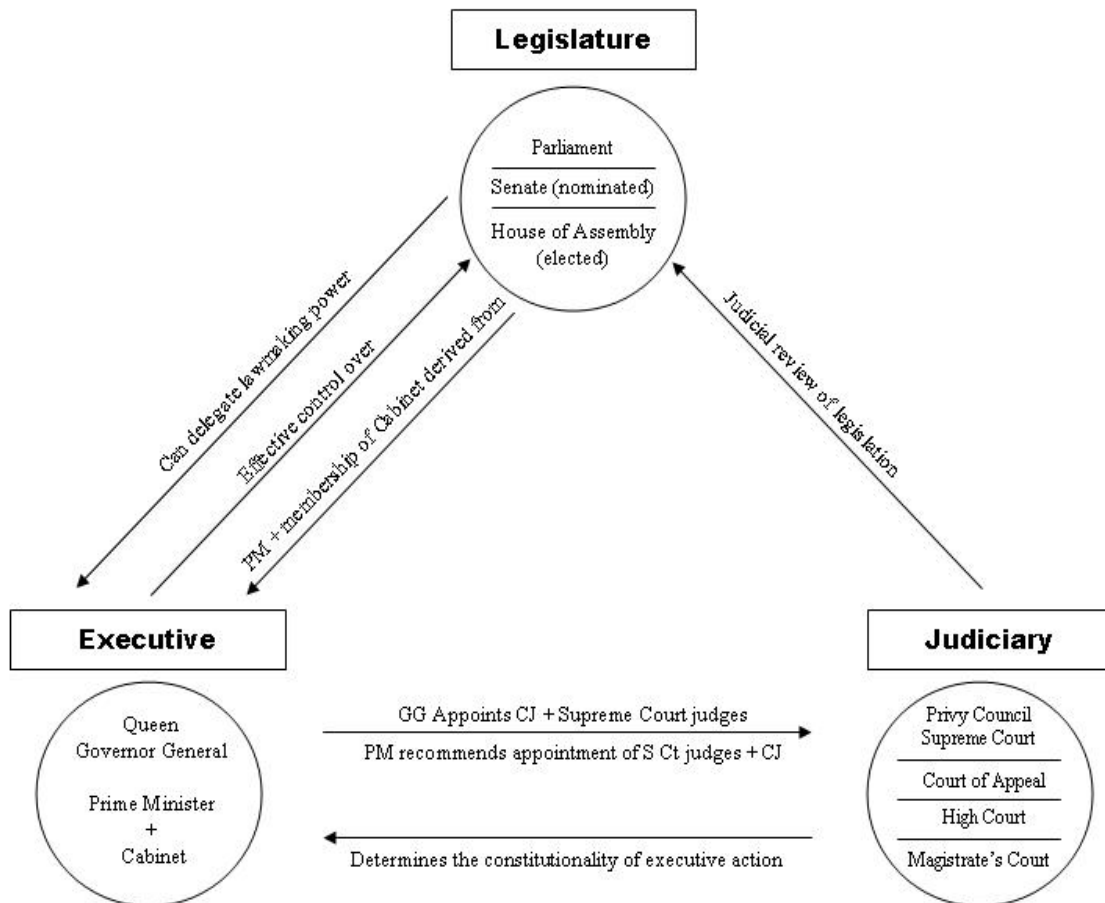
Legislature

Parliament

Senate (nominated)

House of Assembly (elected)

Can delegate lawmaking power

Effective control over

PM + membership of Cabinet derived from

Judicial review of legislation

Executive

Queen
Governor General

Prime Minister
+
Cabinet

GG Appoints CJ + Supreme Court judges

PM recommends appointment of S Ct judges + CJ

Determines the constitutionality of executive action

Judiciary

Privy Council
Supreme Court

Court of Appeal

High Court

Magistrate's Court